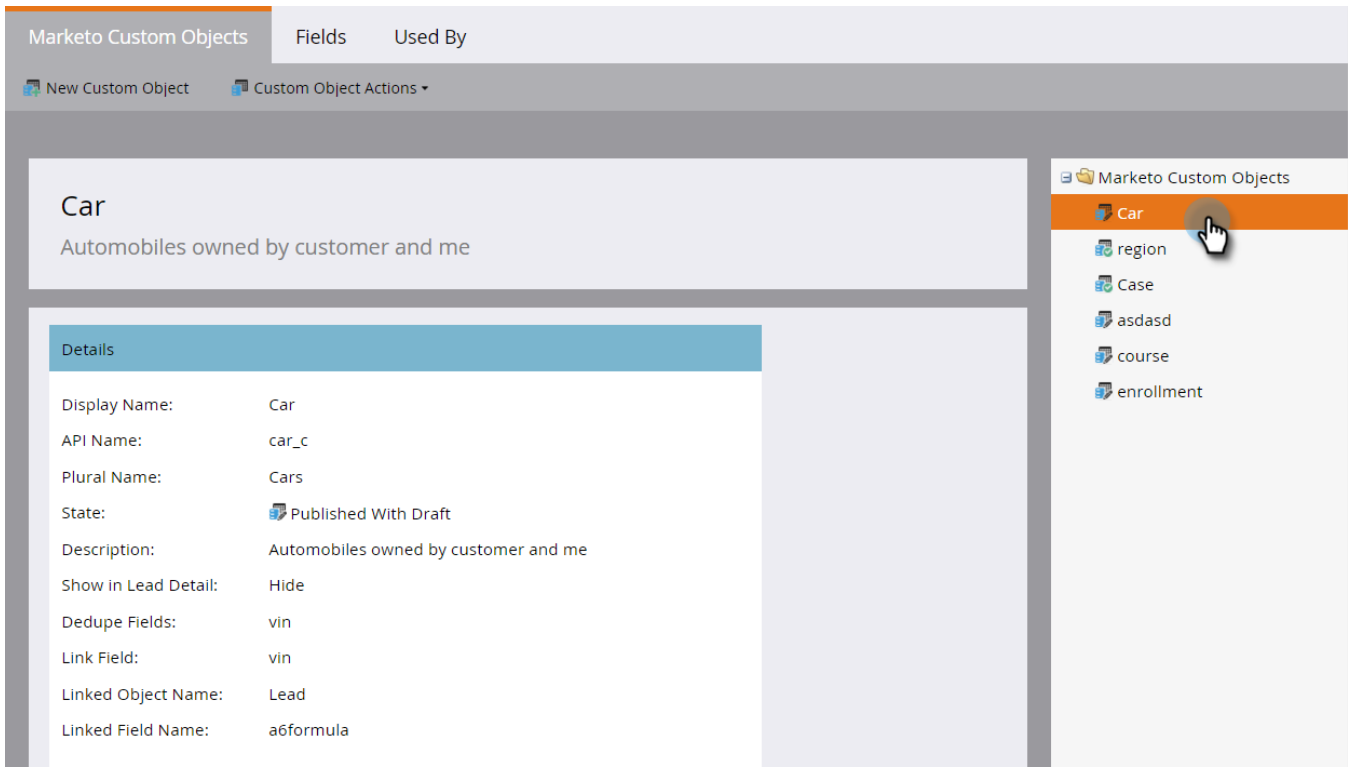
Marketo Custom Objects Fields Used By

New Custom Object Custom Object Actions

Car
Automobiles owned by customer and me

Details

| | |
|---|---|
| Display Name: | Car |
| API Name: | car_c |
| Plural Name: | Cars |
| State: | Published With Draft |
| Description: | Automobiles owned by customer and me |
| Show in Lead Detail: | Hide |
| Dedupe Fields: | vin |
| Link Field: | vin |
| Linked Object Name: | Lead |
| Linked Field Name: | a6formula |

Marketo Custom Objects
Car
region
Case
asdasd
course
enrollment